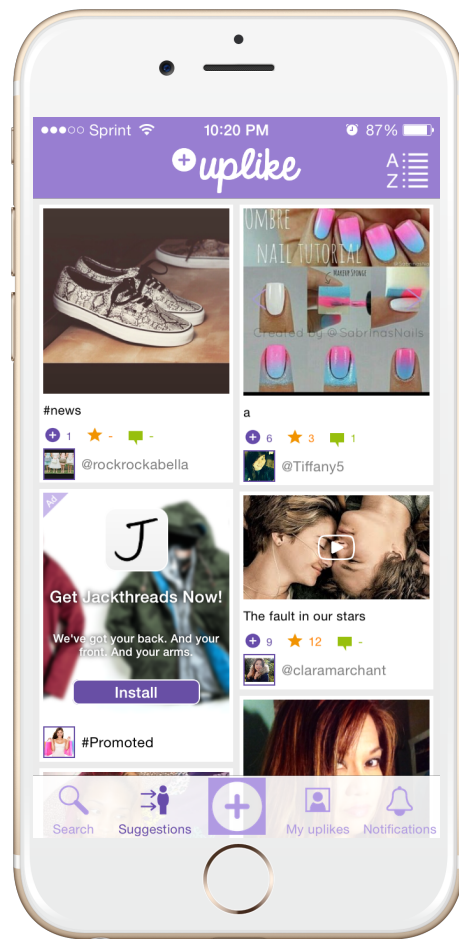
●●●○○ Sprint 10:20 PM 87%

uplike

A Z

OMBRE NAIL TUTORIAL

MAKEUP SPONGE

Created by @SabrinasNails

#news

1 - -

@rockrockabella

a

6 3 1

@Tiffany5

Ad

J

Get Jackthreads Now!

We've got your back. And your front. And your arms.

Install

#Promoted

The fault in our stars

9 12 -

@claramarchant

Search Suggestions My uplikes Notifications